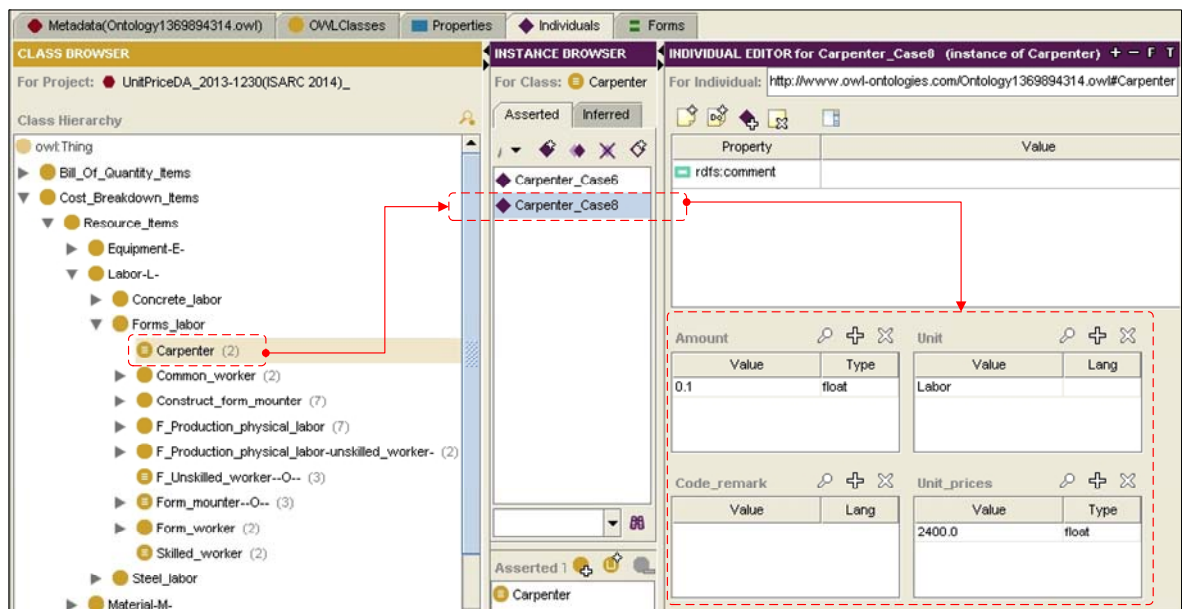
Metadata(Ontology1369894314.owl) | OWLClasses | Properties | Individuals | Forms

CLASS BROWSER
For Project: UnitPriceDA_2013-1230(ISARC 2014)_
Class Hierarchy
owl:Thing
Bill_Of_Quantity_Items
Cost_Breakdown_Items
Resource_Items
Equipment-E-
Labor-L-
Concrete_labor
Forms_labor
Carpenter (2)
Common_worker (2)
Construct_form_mounter (7)
F_Production_physical_labor (7)
F_Production_physical_labor-unskilled_worker- (2)
F_Unskilled_worker--O-- (3)
Form_mounter--O-- (3)
Form_worker (2)
Skilled_worker (2)
Steel_labor
Material-M-

INSTANCE BROWSER
For Class: Carpenter
Asserted | Inferred
Carpenter_Case6
Carpenter_Case8
Asserted
Carpenter

INDIVIDUAL EDITOR for Carpenter_Case8 (instance of Carpenter) + − F T
For Individual: http://www.owl-ontologies.com/Ontology1369894314.owl#Carpenter

| Property | Value |
|---|---|
| rdfs:comment | |

Amount

| Value | Type |
|---|---|
| 0.1 | float |

Unit

| Value | Lang |
|---|---|
| Labor | |

Code_remark

| Value | Lang |
|---|---|
| | |

Unit_prices

| Value | Type |
|---|---|
| 2400.0 | float |